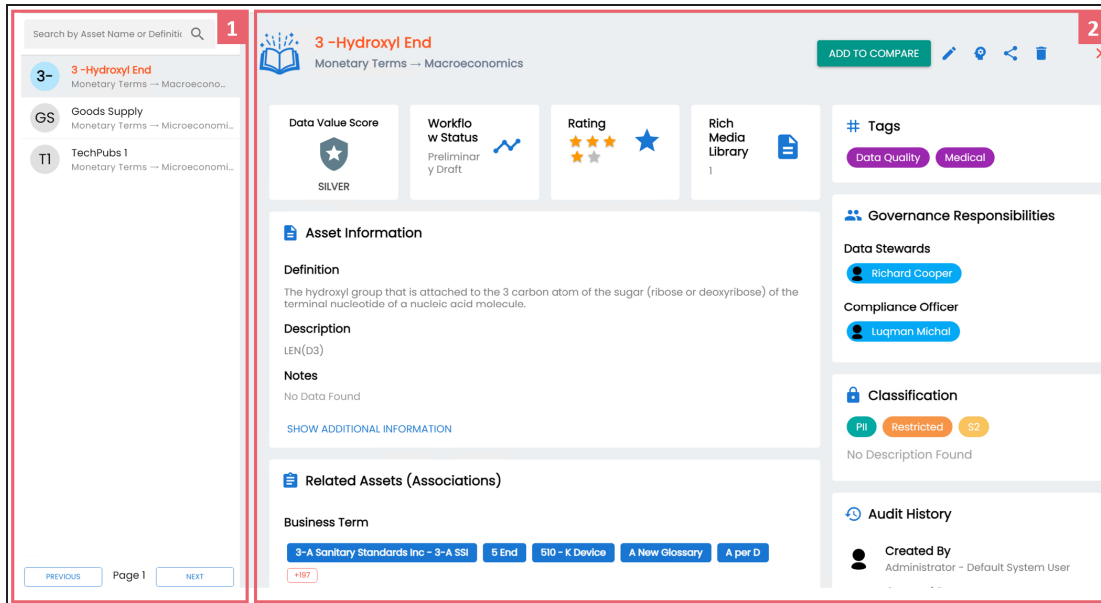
Search by Asset Name or Definitic

1

3-
3 -Hydroxyl End
Monetary Terms → Macroecono...

GS
Goods Supply
Monetary Terms → Microeconomi...

T1
TechPubs 1
Monetary Terms → Microeconomi...

PREVIOUS
Page 1
NEXT

2

3 -Hydroxyl End
Monetary Terms → Macroeconomics

ADD TO COMPARE

Data Value Score
SILVER

Workflow Status
Preliminary Draft

Rating

Rich Media Library
1

Tags
Data Quality
Medical

Asset Information

Definition
The hydroxyl group that is attached to the 3 carbon atom of the sugar (ribose or deoxyribose) of the terminal nucleotide of a nucleic acid molecule.

Description
LEN(D3)

Notes
No Data Found

SHOW ADDITIONAL INFORMATION

Governance Responsibilities

Data Stewards
Richard Cooper

Compliance Officer
Luqman Michal

Classification
PII
Restricted
S2
No Description Found

Related Assets (Associations)

Business Term
3-A Sanitary Standards Inc - 3-A SSI
5 End
510 - K Device
A New Glossary
A per D
+197

Audit History

Created By
Administrator - Default System User